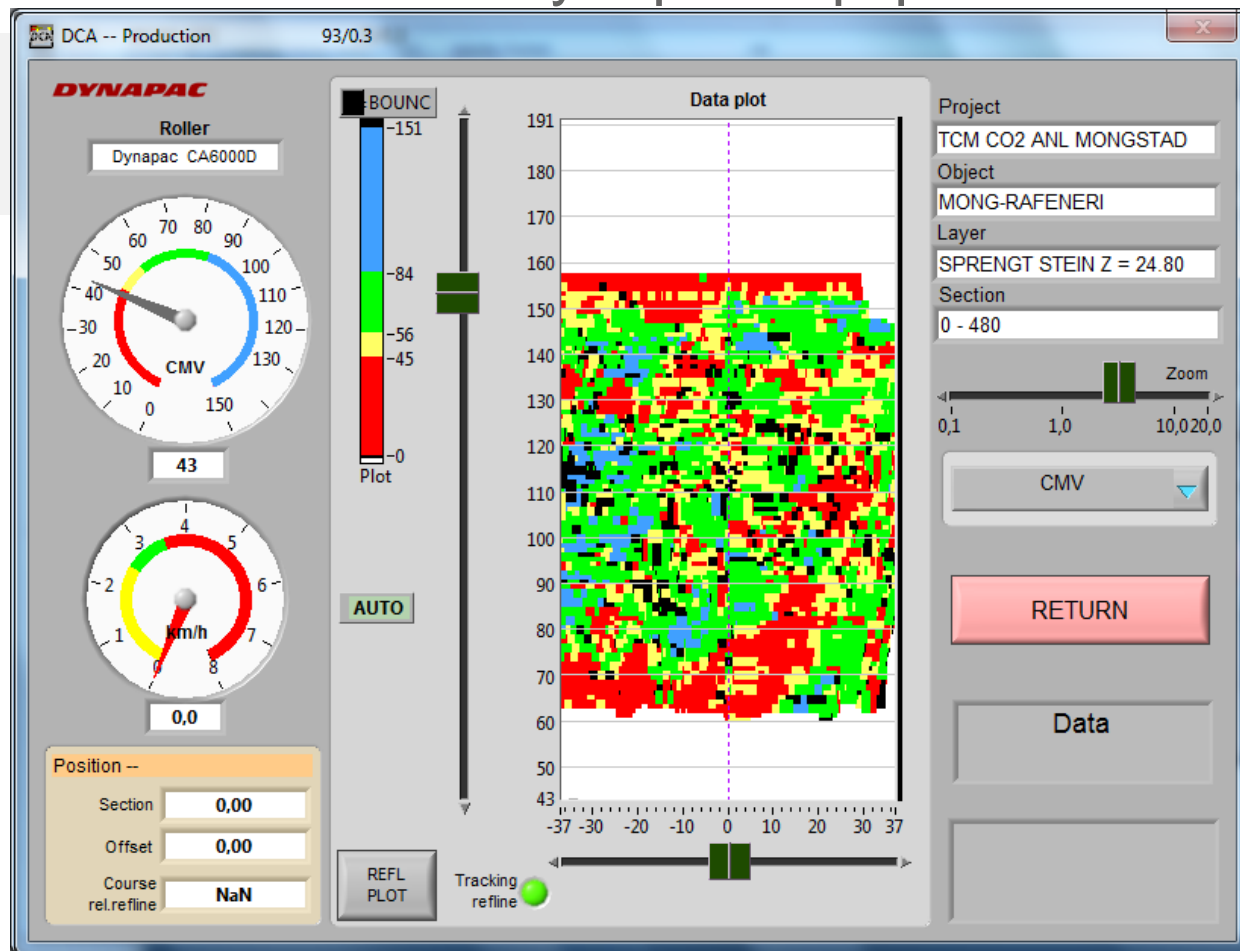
DCA DCA -- Production 93/0.3

DYNAPAC

Roller
Dynapac CA6000D

70 80 60 90 50 100 40 110 30 120 20 130 10 CMV 0 150

43

4 3 5 2 6 1 km/h 7 0 8

0,0

Position --
Section 0,00
Offset 0,00
Course rel.refline NaN

BOUNC
151
84
56
45
0
Plot

AUTO

REFL PLOT

Tracking refline

Data plot
191
180
170
160
150
140
130
120
110
100
90
80
70
60
50
43
-37 -30 -20 -10 0 10 20 30 37

Project
TCM CO2 ANL MONGSTAD
Object
MONG-RAFENERI
Layer
SPRENGT STEIN Z = 24.80
Section
0 - 480

Zoom
0,1 1,0 10,0 20,0

CMV

RETURN

Data